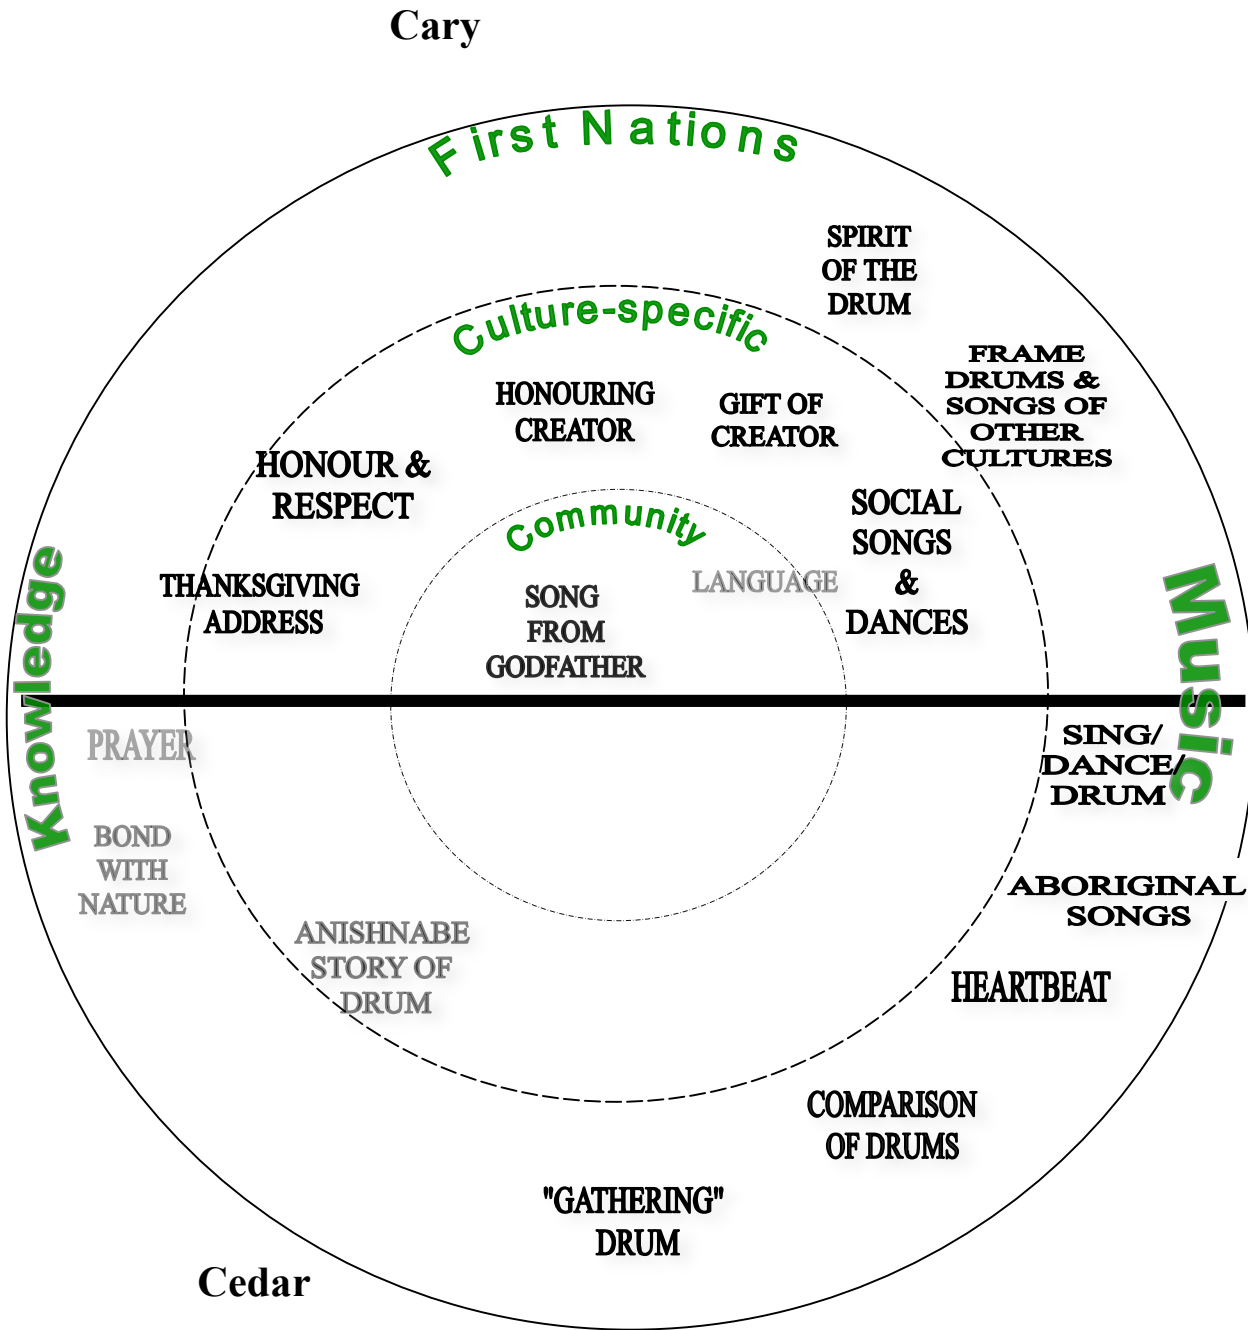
Cary

First Nations

SPIRIT OF THE DRUM

Culture-specific

FRAME DRUMS & SONGS OF OTHER CULTURES

HONOURING CREATOR

GIFT OF CREATOR

HONOUR & RESPECT

SOCIAL SONGS & DANCES

Community

THANKSGIVING ADDRESS

SONG FROM GODFATHER

LANGUAGE

Knowledge

Music

PRAYER

SING/ DANCE/ DRUM

BOND WITH NATURE

ABORIGINAL SONGS

ANISHNABE STORY OF DRUM

HEARTBEAT

COMPARISON OF DRUMS

"GATHERING" DRUM

Cedar